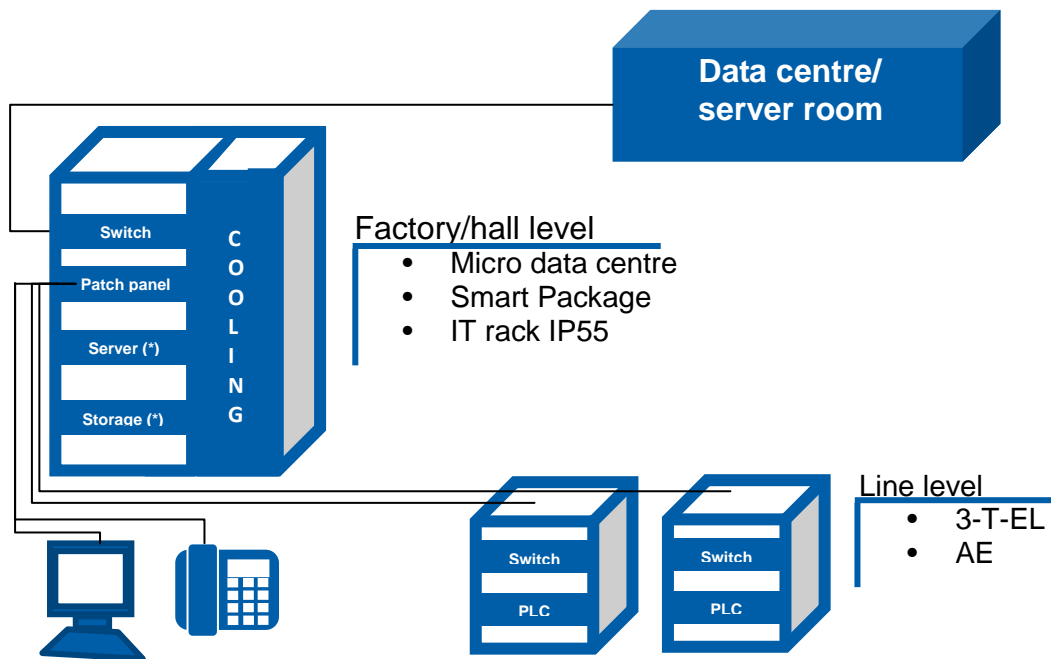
Data centre/
server room

Switch
Patch panel
Server (*)
Storage (*)

C
O
O
L
I
N
G

Factory/hall level
- Micro data centre
- Smart Package
- IT rack IP55

Switch
PLC

Switch
PLC

Line level
- 3-T-EL
- AE